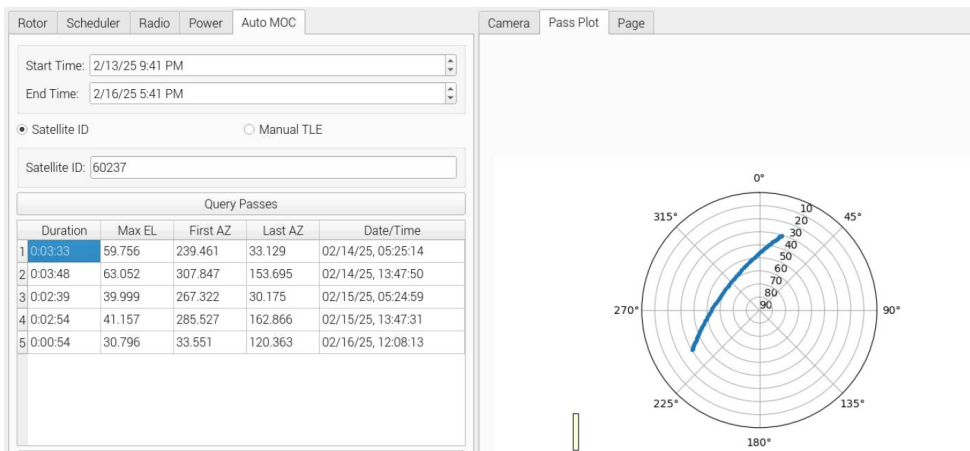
Rotor | Scheduler | Radio | Power | Auto MOC

Start Time: 2/13/25 9:41 PM
End Time: 2/16/25 5:41 PM

Satellite ID
Manual TLE

Satellite ID: 60237

Query Passes

| | Duration | Max EL | First AZ | Last AZ | Date/Time |
|---|---|---|---|---|---|
| 1 | 0:03:33 | 59.756 | 239.461 | 33.129 | 02/14/25, 05:25:14 |
| 2 | 0:03:48 | 63.052 | 307.847 | 153.695 | 02/14/25, 13:47:50 |
| 3 | 0:02:39 | 39.999 | 267.322 | 30.175 | 02/15/25, 05:24:59 |
| 4 | 0:02:54 | 41.157 | 285.527 | 162.866 | 02/15/25, 13:47:31 |
| 5 | 0:00:54 | 30.796 | 33.551 | 120.363 | 02/16/25, 12:08:13 |

Camera | Pass Plot | Page

0°
45°
90°
135°
180°
225°
270°
315°
10
20
30
40
50
60
70
80
90